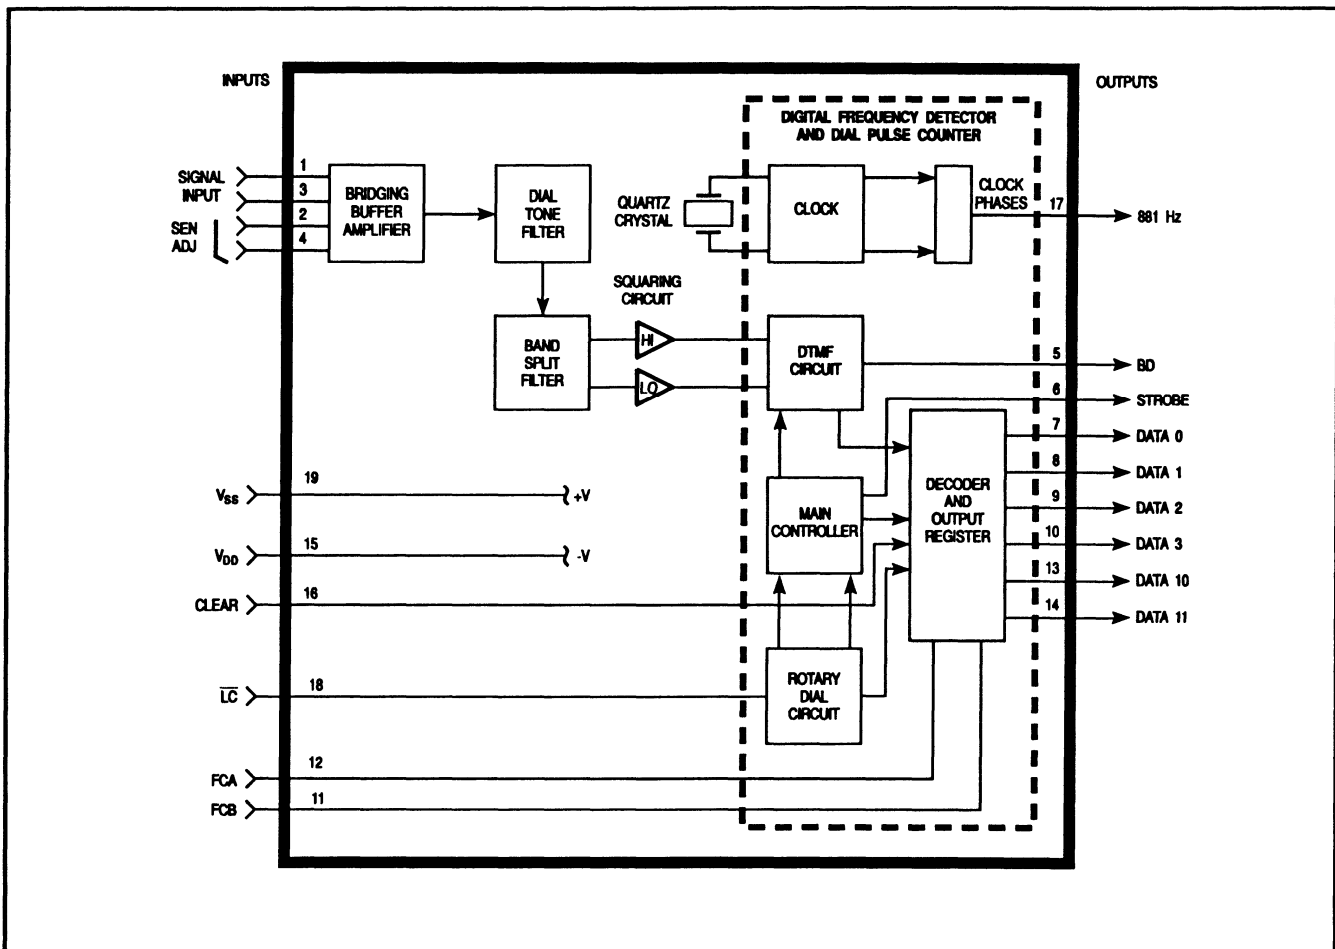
INPUTS

OUTPUTS

DIGITAL FREQUENCY DETECTOR AND DIAL PULSE COUNTER

SIGNAL INPUT

1

3

2

4

SEN ADJ

BRIDGING BUFFER AMPLIFIER

DIAL TONE FILTER

QUARTZ CRYSTAL

CLOCK

CLOCK PHASES

17

881 Hz

SQUARING CIRCUIT

BAND SPLIT FILTER

HI

LO

DTMF CIRCUIT

5

BD

6

STROBE

7

DATA 0

8

DATA 1

9

DATA 2

10

DATA 3

13

DATA 10

14

DATA 11

$V_{SS}$

19

+V

$V_{DD}$

15

-V

CLEAR

16

MAIN CONTROLLER

DECODER AND OUTPUT REGISTER

$\overline{LC}$

18

ROTARY DIAL CIRCUIT

FCA

12

FCB

11